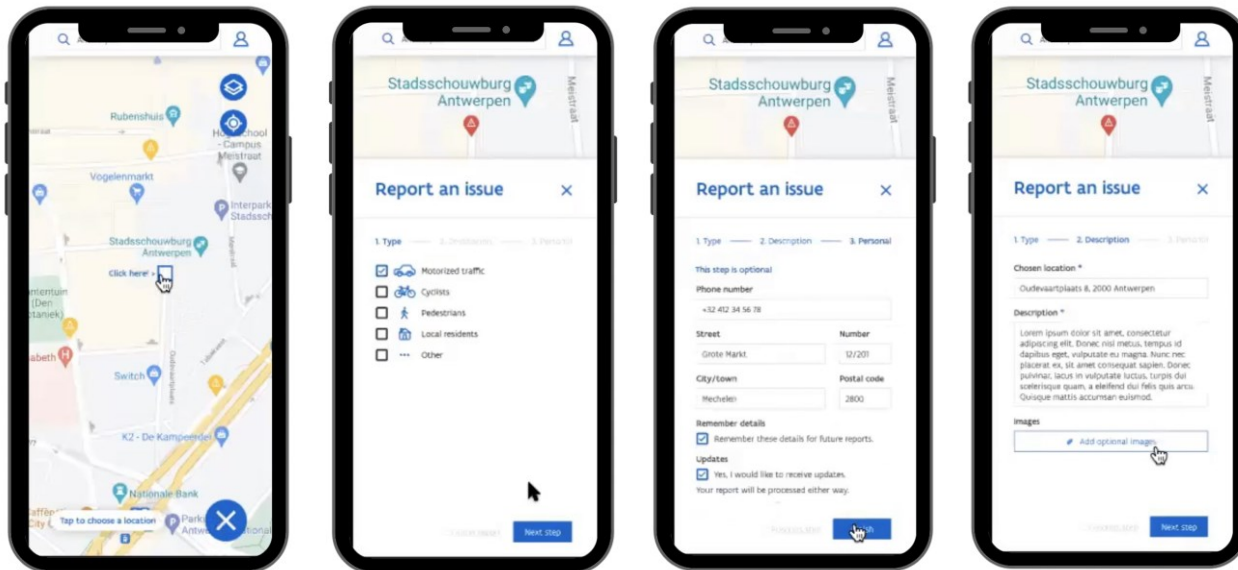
Rubenshuis

Hogeschool - Campus Meistraat

Vogelenmarkt

Interpark Stadssch

Stadsschouwburg Antwerpen

Click here!

ntentum (Den staniek)

abeth

Switch

K2 - De Kampeendel

Nationale Bank

Tap to choose a location

Park Antwe

Stadsschouwburg Antwerpen

Meistraat

Report an issue

1. Type — 2. Description — 3. Personal

Motorized traffic

Cyclists

Pedestrians

Local residents

Other

Cancel report

Next step

Stadsschouwburg Antwerpen

Meistraat

Report an issue

1. Type — 2. Description — 3. Personal

This step is optional

Phone number

+32 412 34 56 78

Street

Grote Markt

Number

12/201

City/town

Mechelen

Postal code

2800

Remember details

Remember these details for future reports.

Updates

Yes, I would like to receive updates.

Your report will be processed either way.

Previous step

Finish

Stadsschouwburg Antwerpen

Meistraat

Report an issue

1. Type — 2. Description — 3. Personal

Chosen location *

Oudevaartplaats 8, 2000 Antwerpen

Description *

Lorem ipsum dolor sit amet, consectetur adipiscing elit. Donec nisi metus, tempus id dapibus eget, vulputate eu magna. Nunc nec placerat ex, sit amet consequat sapien. Donec pulvinar, lacus in vulputate luctus, turpis dui scelerisque quam, a eleifend dui felis quis arcu. Quisque mattis accumsan euismod.

Images

Add optional images

Previous step

Next step